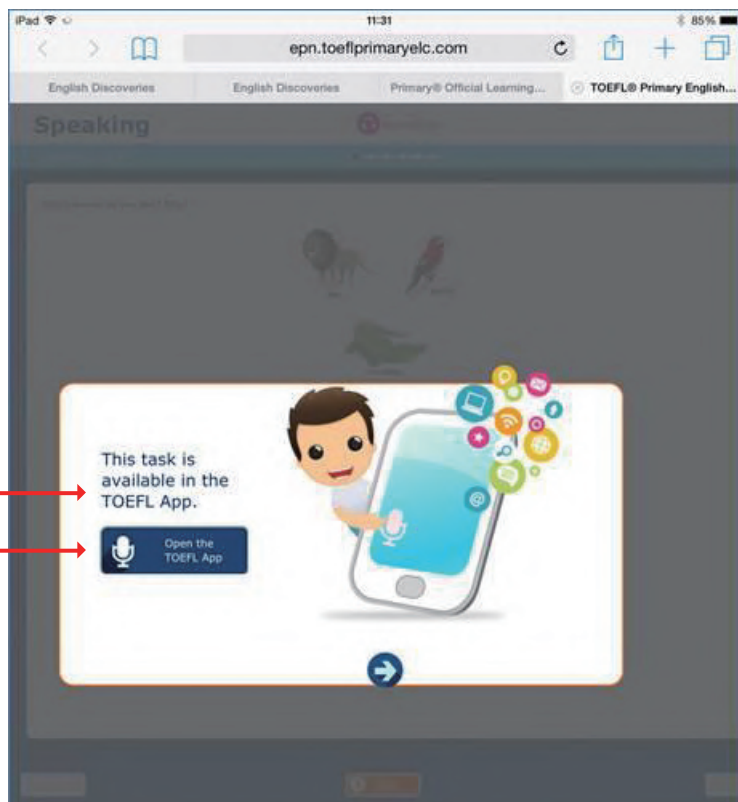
iPad 11:31 85%

epn.toeflprimaryelc.com

English Discoveries | English Discoveries | Primary® Official Learning... | TOEFL® Primary English...

Speaking

This task is available in the TOEFL App.

Open the TOEFL App